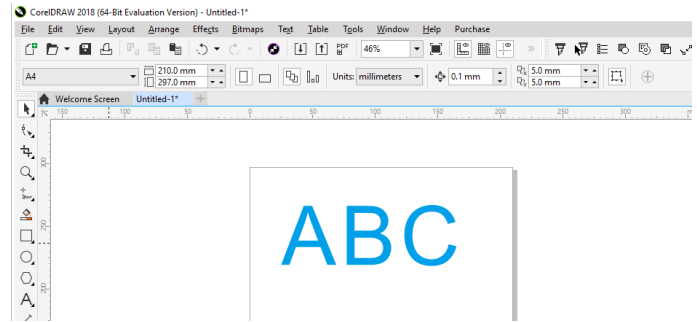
CorelDRAW 2018 (64-Bit Evaluation Version) - Untitled-1*

File Edit View Layout Arrange Effects Bitmaps Text Table Tools Window Help Purchase

46%

A4

210.0 mm
297.0 mm

Units: millimeters

0.1 mm

5.0 mm
5.0 mm

Welcome Screen Untitled-1*

150 100 50 0 50 100 150 200 250 300

300
250
200

ABC